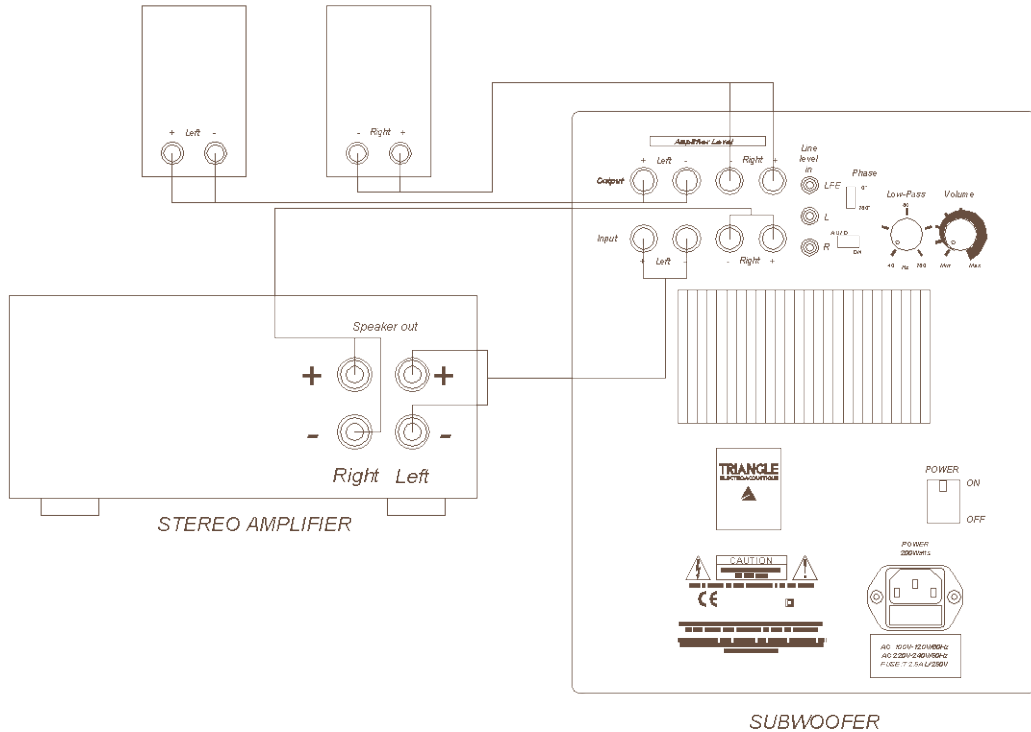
+ Left -

- Right +

Amplifier Level

Output + Left - - Right +

Line level in

LFE

L

R

Phase

0°

180°

AUTO

On

Low-Pass

40 Hz 180

Volume

Min Max

Input + Left - - Right +

Speaker out

+ +

- -

Right Left

STEREO AMPLIFIER

TRIANGLE
ELECTROACOUSTIQUE

POWER

ON

OFF

CAUTION

CE

POWER
200Watts

AC 100V-120V/60Hz
AC 220V-240V/50Hz
FUSE T 2.5A L/250V

SUBWOOFER